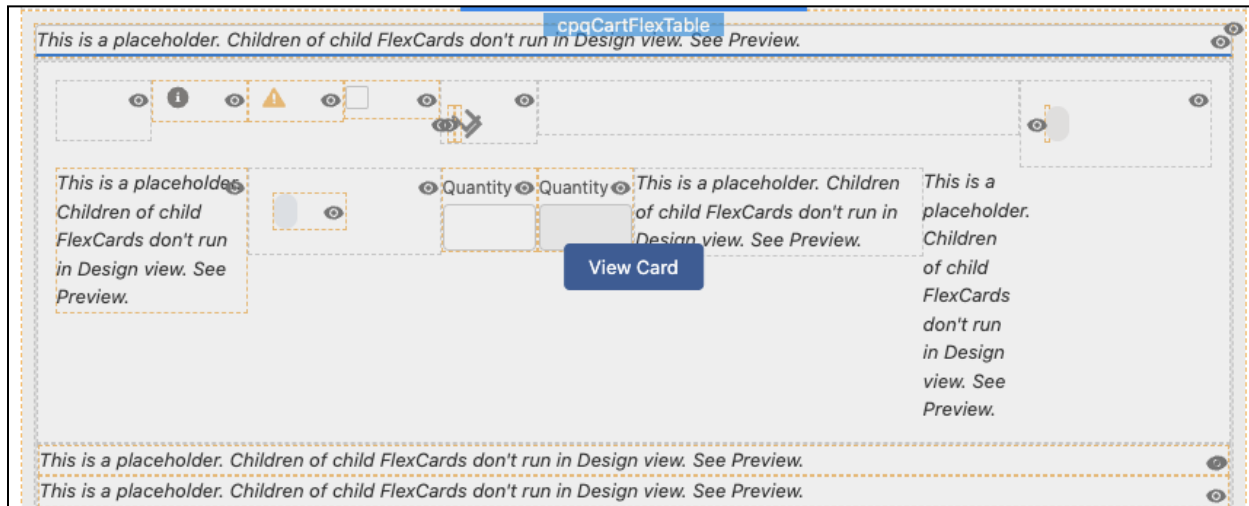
cpqCartFlexTable

This is a placeholder. Children of child FlexCards don't run in Design view. See Preview.

This is a placeholder. Children of child FlexCards don't run in Design view. See Preview.

Quantity

Quantity

This is a placeholder. Children of child FlexCards don't run in Design view. See Preview.

This is a placeholder. Children of child FlexCards don't run in Design view. See Preview.

View Card

This is a placeholder. Children of child FlexCards don't run in Design view. See Preview.

This is a placeholder. Children of child FlexCards don't run in Design view. See Preview.